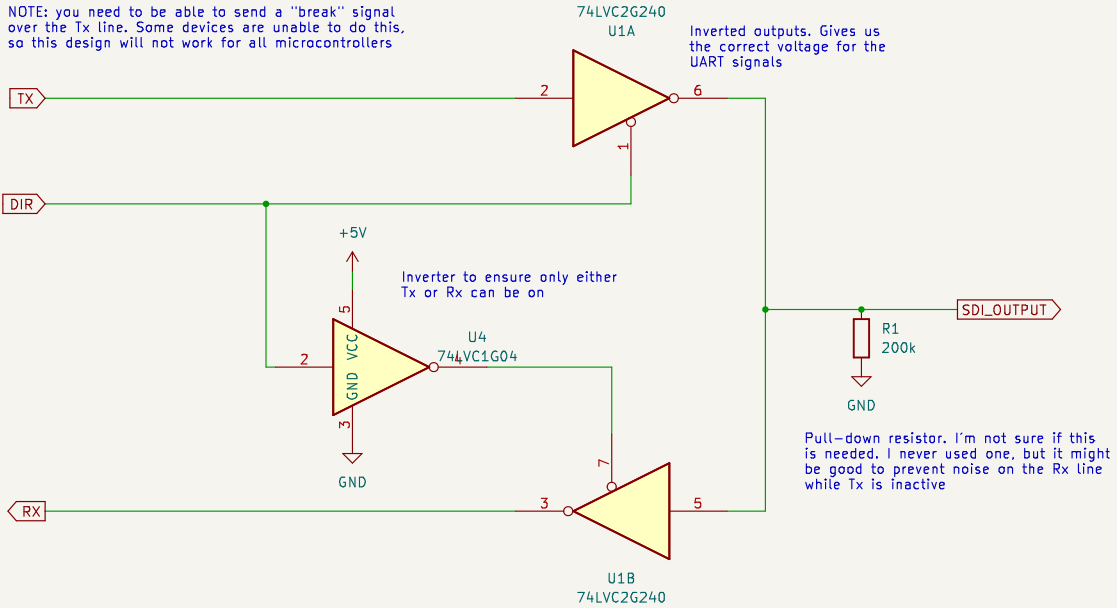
NOTE: you need to be able to send a "break" signal over the Tx line. Some devices are unable to do this, so this design will not work for all microcontrollers

74LVC2G240
U1A

Inverted outputs. Gives us the correct voltage for the UART signals

TX
2
6
1
DIR
+5V

Inverter to ensure only either Tx or Rx can be on

5
VCC
GND
2
U4
74LVC1G04
4
3
GND

SDI_OUTPUT
R1
200k
GND

Pull-down resistor. I'm not sure if this is needed. I never used one, but it might be good to prevent noise on the Rx line while Tx is inactive

7
RX
3
5
U1B
74LVC2G240